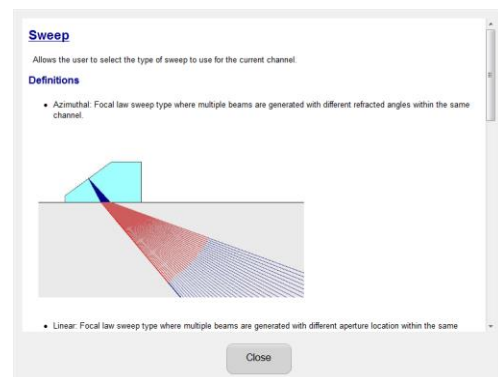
Sweep

Allows the user to select the type of sweep to use for the current channel.

Definitions

• Azimuthal: Focal law sweep type where multiple beams are generated with different refracted angles within the same channel.

• Linear: Focal law sweep type where multiple beams are generated with different aperture location within the same

Close